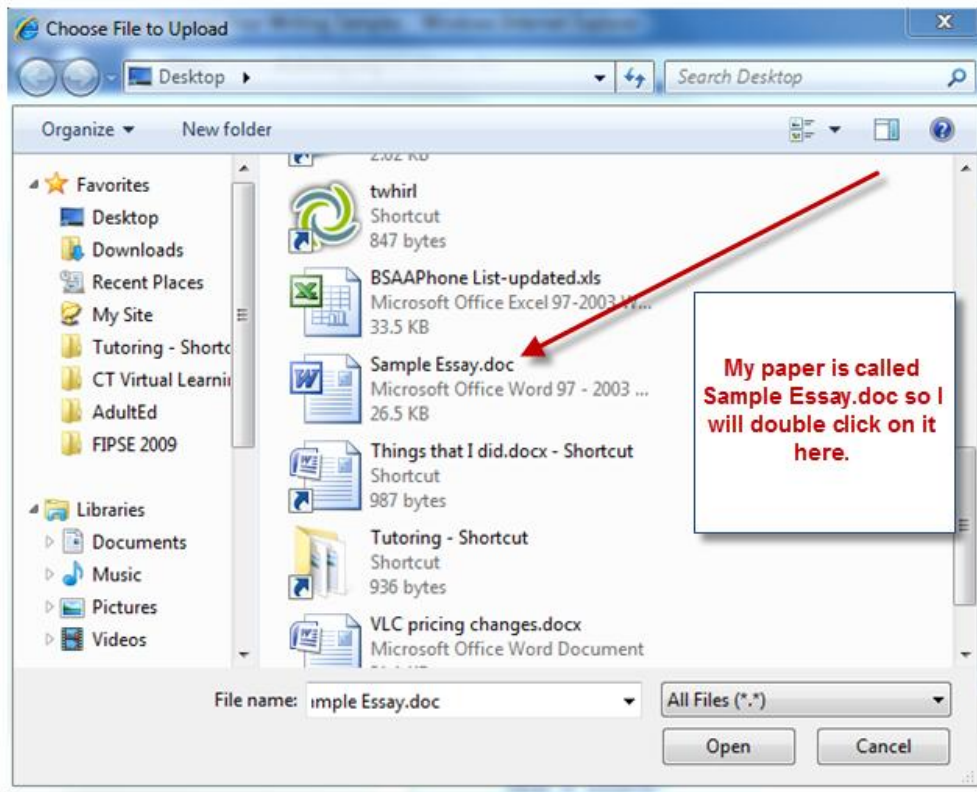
Choose File to Upload

Desktop

Search Desktop

Organize ▾

New folder

Favorites

Desktop

Downloads

Recent Places

My Site

Tutoring - Shortc

CT Virtual Learnii

AdultEd

FIPSE 2009

Libraries

Documents

Music

Pictures

Videos

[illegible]

twhirl
Shortcut
847 bytes

BSAAPhone List-updated.xls
Microsoft Office Excel 97-2003 W...
33.5 KB

Sample Essay.doc
Microsoft Office Word 97 - 2003 ...
26.5 KB

Things that I did.docx - Shortcut
Shortcut
987 bytes

Tutoring - Shortcut
Shortcut
936 bytes

VLC pricing changes.docx
Microsoft Office Word Document
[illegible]

My paper is called Sample Essay.doc so I will double click on it here.

File name: ımple Essay.doc

All Files (*.*)

Open

Cancel